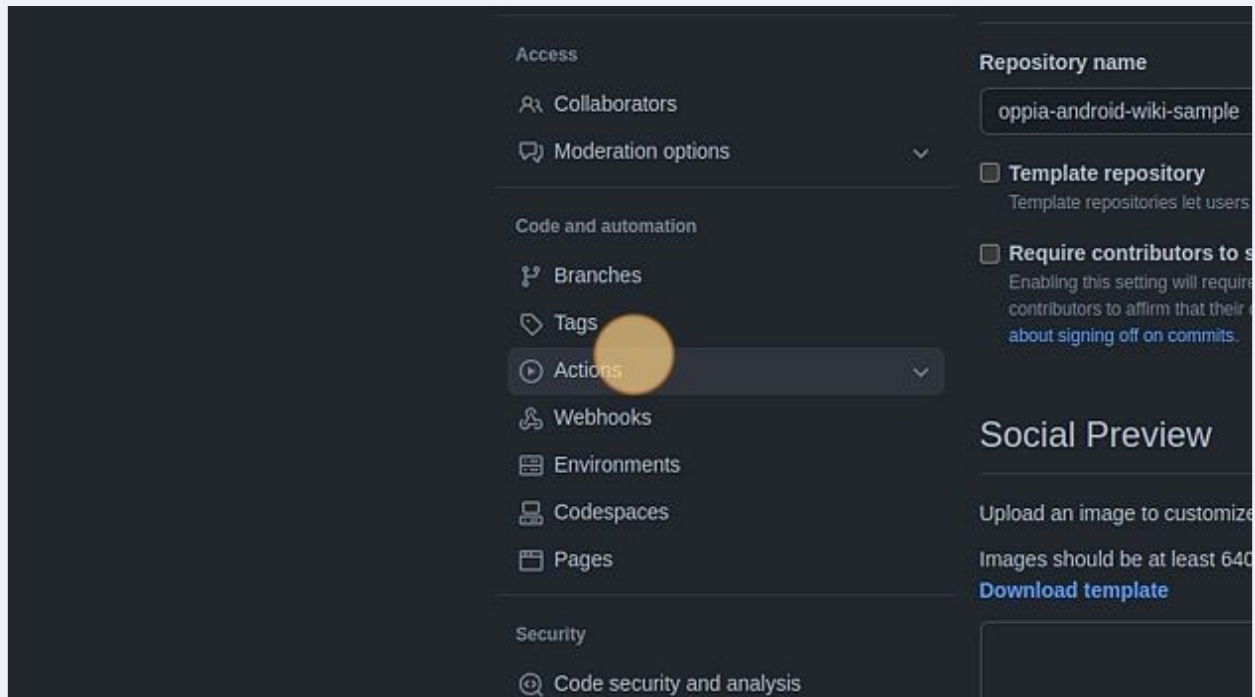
Access

Collaborators

Moderation options

Code and automation

Branches

Tags

Actions

Webhooks

Environments

Codespaces

Pages

Security

Code security and analysis

Repository name

oppia-android-wiki-sample

Template repository

Template repositories let users

Require contributors to s

Enabling this setting will require contributors to affirm that their about signing off on commits.

Social Preview

Upload an image to customize

Images should be at least 640

Download template